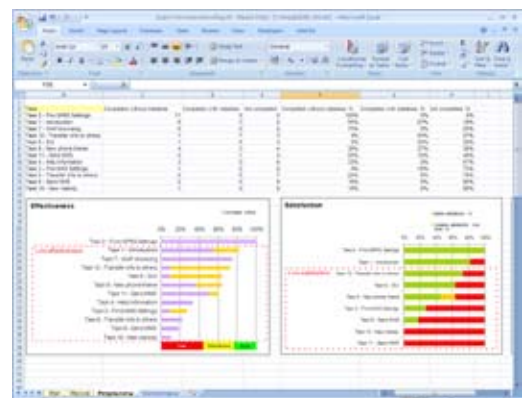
Effectiveness

Satisfaction

Task 3 - Find GPRS Settings
Task 1 - Introduction
Task 7 - Staff browsing
Task 10 - Transfer info to phone
Task 6 - Ext
Task 8 - New phone theme
Task 4 - Help information
Task 2 - Find GPRS Settings
Task 5 - Transfer info to phone
Task 9 - Save MMS
Task 10 - Add variety

Task 3 - Find GPRS Settings
Task 1 - Introduction
Task 6 - Ext
Task 8 - New phone theme
Task 9 - Save MMS

0%
20%
40%
60%
80%
100%

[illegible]